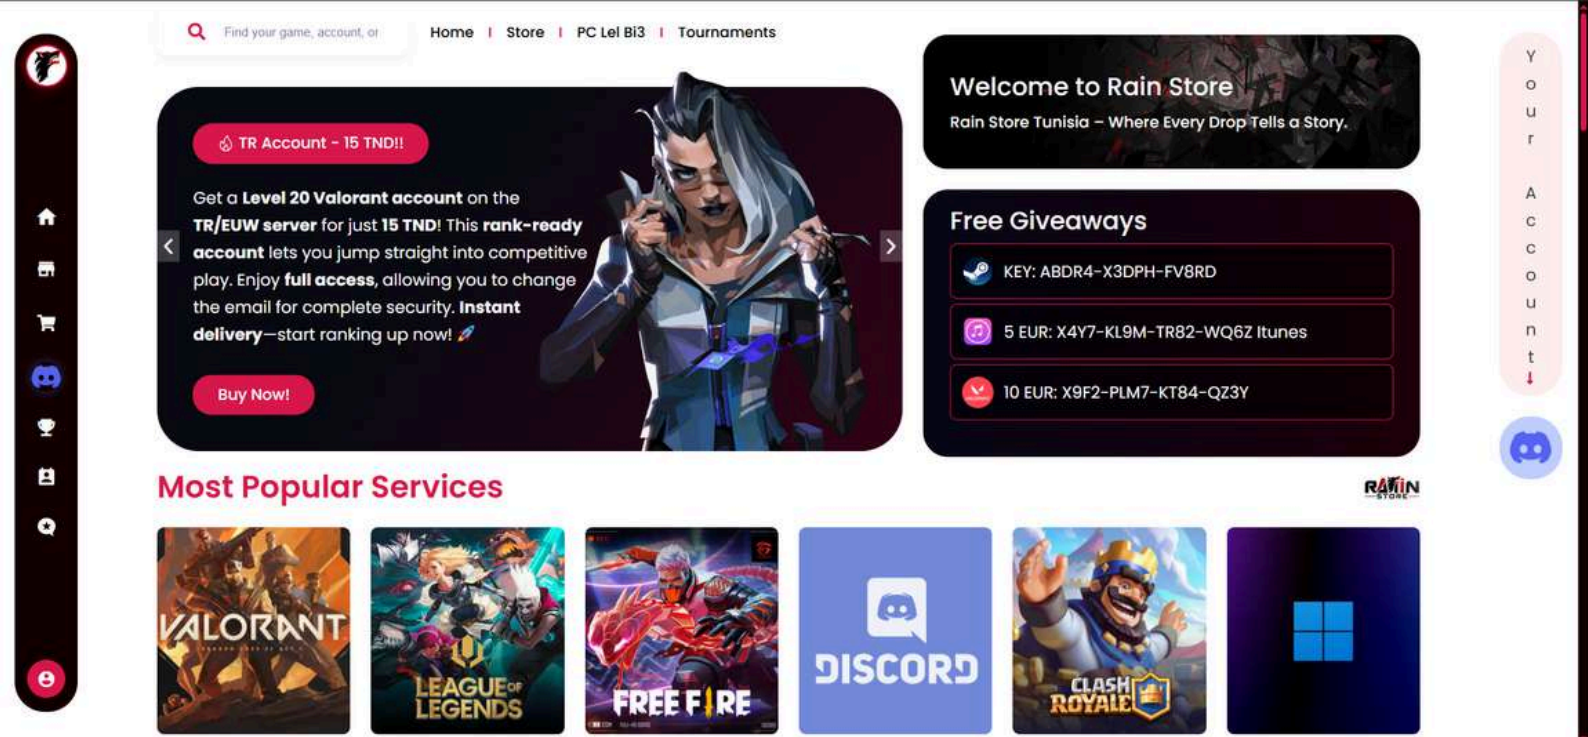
Find your game, account, or

Home | Store | PC Lel Bi3 | Tournaments

TR Account - 15 TND!!

Get a **Level 20 Valorant account** on the **TR/EUW server** for just **15 TND**! This **rank-ready account** lets you jump straight into competitive play. Enjoy **full access**, allowing you to change the email for complete security. **Instant delivery**—start ranking up now! 🚀

Buy Now!

Welcome to Rain Store

Rain Store Tunisia – Where Every Drop Tells a Story.

Free Giveaways

KEY: ABDR4-X3DPH-FV8RD

5 EUR: X4Y7-KL9M-TR82-WQ6Z Itunes

10 EUR: X9F2-PLM7-KT84-QZ3Y

Your Account

Most Popular Services

RAIN STORE

VALORANT

LEAGUE OF LEGENDS

FREE FIRE

DISCORD

CLASH ROYALE